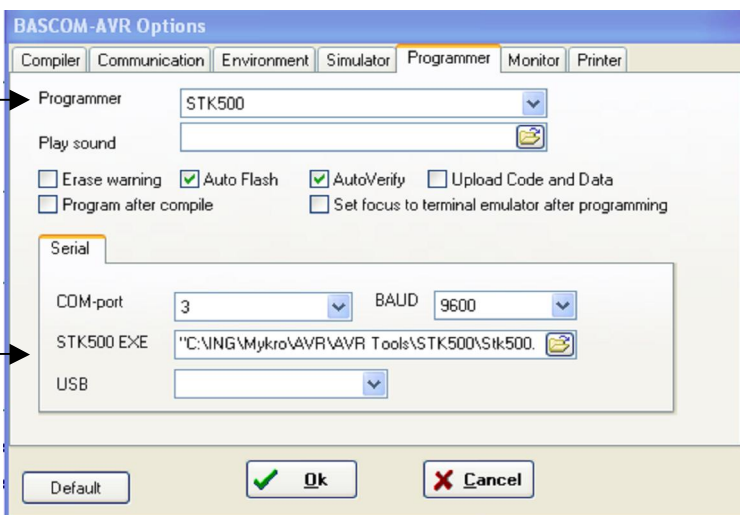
BASCOM-AVR Options

Compiler | Communication | Environment | Simulator | Programmer | Monitor | Printer

Programmer STK500

Play sound

Erase warning
Auto Flash
AutoVerify
Upload Code and Data
Program after compile
Set focus to terminal emulator after programming

Serial

COM-port 3
BAUD 9600

STK500 EXE "C:\ING\Mykro\AVR\AVR Tools\STK500\Stk500.

USB

Default
Ok
Cancel